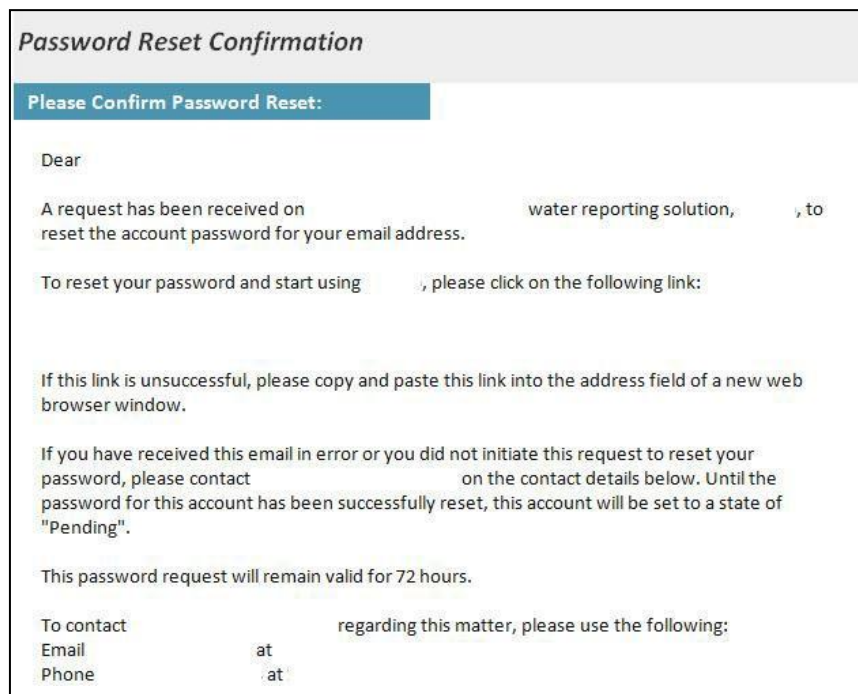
Password Reset Confirmation

Please Confirm Password Reset:

Dear

A request has been received on water reporting solution, , to reset the account password for your email address.

To reset your password and start using , please click on the following link:

If this link is unsuccessful, please copy and paste this link into the address field of a new web browser window.

If you have received this email in error or you did not initiate this request to reset your password, please contact on the contact details below. Until the password for this account has been successfully reset, this account will be set to a state of "Pending".

This password request will remain valid for 72 hours.

To contact regarding this matter, please use the following:
Email at
Phone at